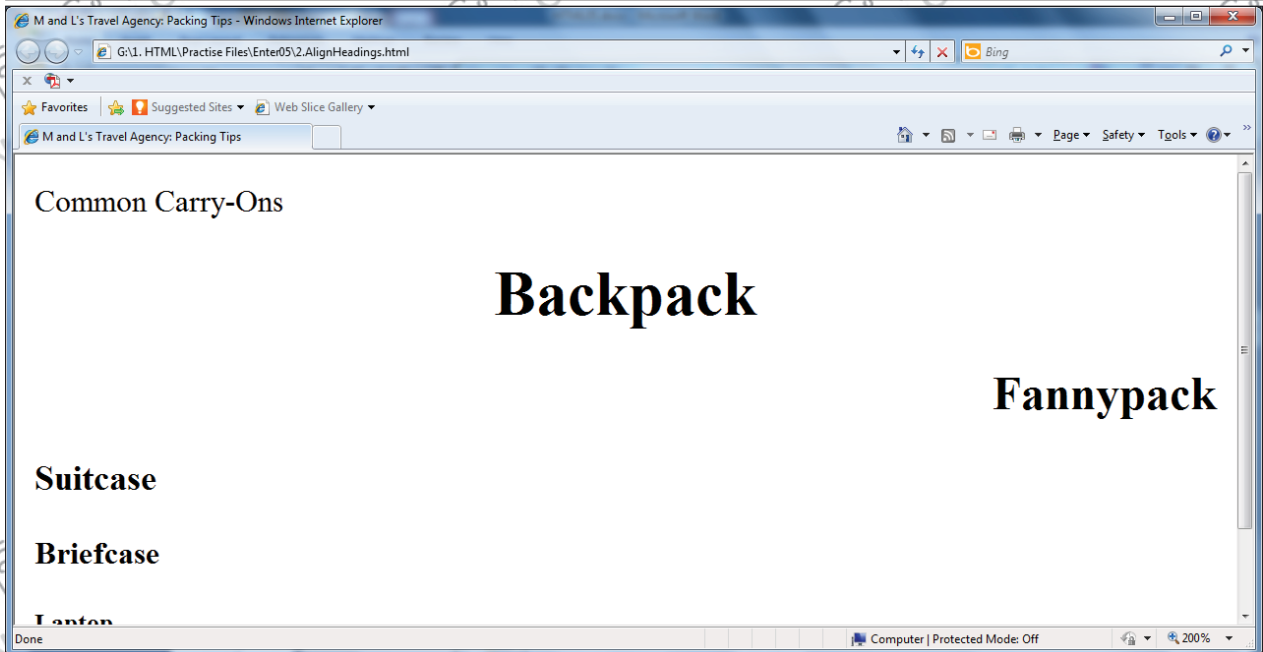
M and L's Travel Agency: Packing Tips - Windows Internet Explorer

G:\1. HTML\Practise Files\Enter05\2.AlignHeadings.html

Bing

Favorites

Suggested Sites

Web Slice Gallery

M and L's Travel Agency: Packing Tips

Page

Safety

Tools

Common Carry-Ons

Backpack

Fannypack

Suitcase

Briefcase

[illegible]

Done

Computer | Protected Mode: Off

200%